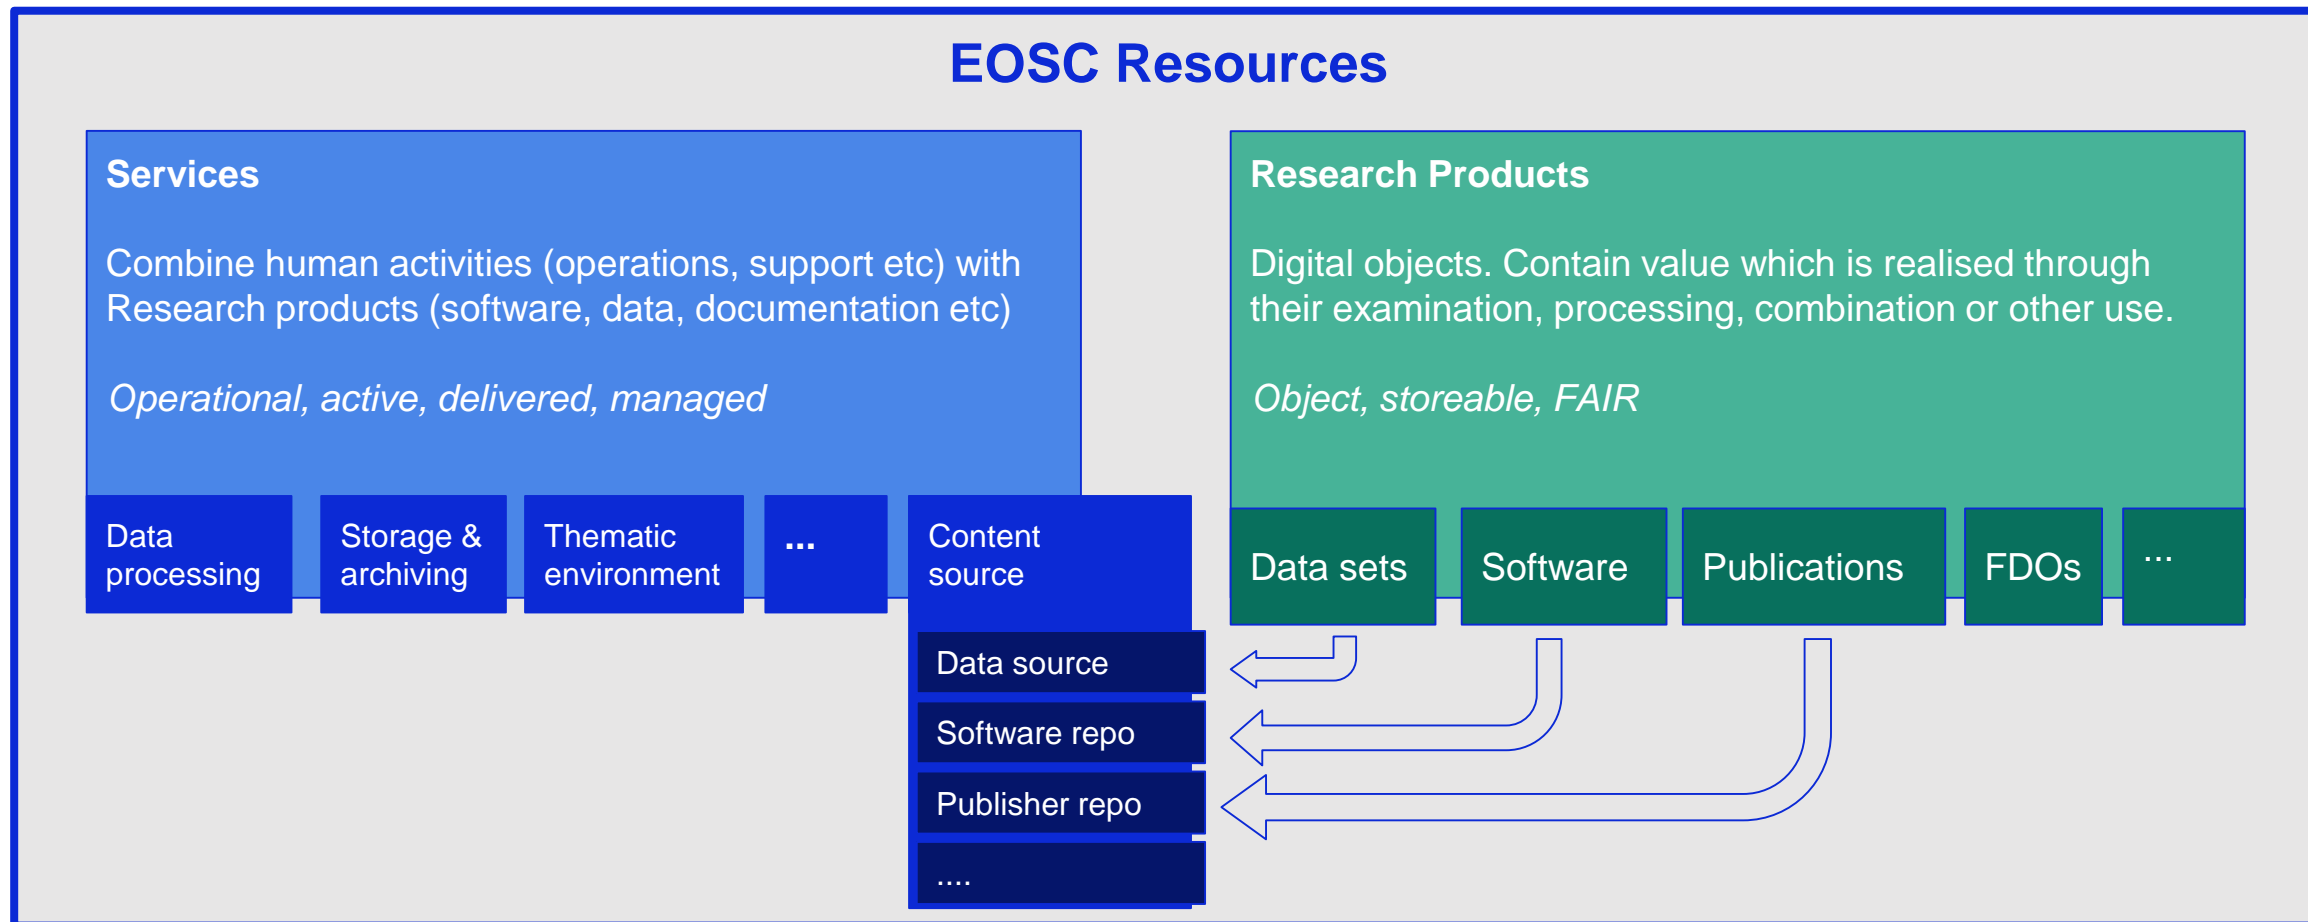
EOSC Resources

Services

Combine human activities (operations, support etc) with Research products (software, data, documentation etc)

*Operational, active, delivered, managed*

Data processing

Storage & archiving

Thematic environment

...

Content source

Data source

Software repo

Publisher repo

....

Research Products

Digital objects. Contain value which is realised through their examination, processing, combination or other use.

*Object, storeable, FAIR*

Data sets

Software

Publications

FDOs

...